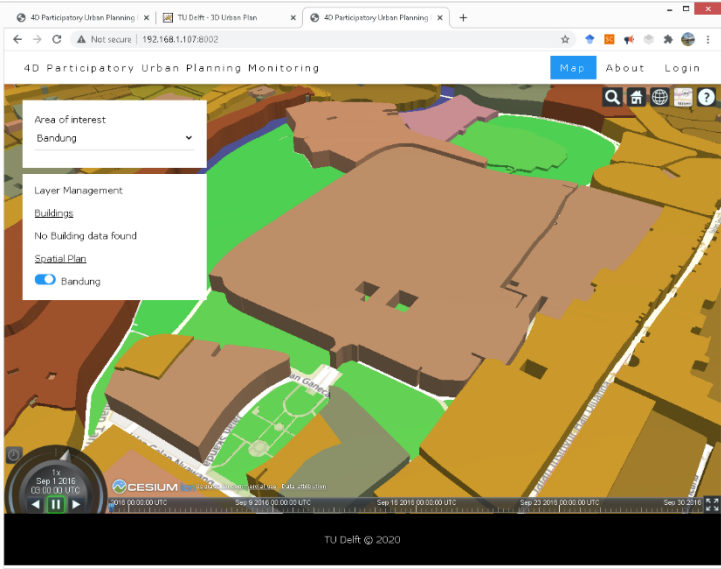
4D Participatory Urban Planning | ×
TU Delft - 3D Urban Plan ×
4D Participatory Urban Planning | ×
+

Not secure | 192.168.1.107:8002

4D Participatory Urban Planning Monitoring

Map
About
Login

Area of interest
Bandung

Layer Management
Buildings
No Building data found
Spatial Plan
Bandung

Jalan Ganes

1x
Sep 1 2016
03:00:00 UTC

CESIUM ion
Data attribution

2016 00:00:00 UTC
Sep 9 2016 00:00:00 UTC
Sep 18 2016 00:00:00 UTC
Sep 23 2016 00:00:00 UTC
Sep 30 2016

TU Delft © 2020